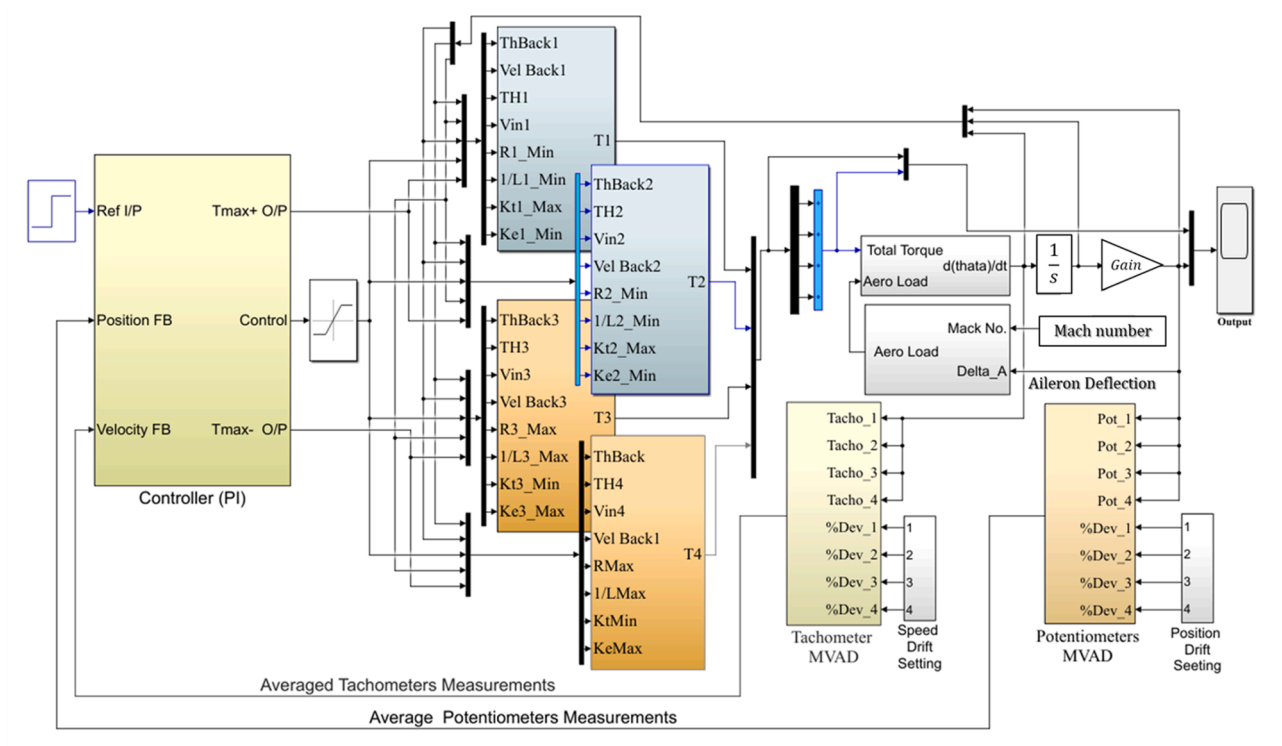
Ref I/P
Tmax+ O/P
Position FB
Control
Velocity FB
Tmax- O/P
Controller (PI)

ThBack1
Vel Back1
TH1
Vin1
R1_Min
1/L1_Min
Kt1_Max
Ke1_Min
T1

ThBack2
TH2
Vin2
Vel Back2
R2_Min
1/L2_Min
Kt2_Max
Ke2_Min
T2

ThBack3
TH3
Vin3
Vel Back3
R3_Max
1/L3_Max
Kt3_Min
Ke3_Max
T3

ThBack
TH4
Vin4
Vel Back1
RMax
1/LMax
KtMin
KeMax
T4

Total Torque
Aero Load
d(thata)/dt
$\frac{1}{s}$
Gain
Output

Aero Load
Mack No.
Delta_A
Mach number
Aileron Deflection

Tacho_1
Tacho_2
Tacho_3
Tacho_4
%Dev_1
%Dev_2
%Dev_3
%Dev_4
1
2
3
4
Tachometer MVAD
Speed Drift Setting

Pot_1
Pot_2
Pot_3
Pot_4
%Dev_1
%Dev_2
%Dev_3
%Dev_4
1
2
3
4
Potentiometers MVAD
Position Drift Seeting

Averaged Tachometers Measurements
Average Potentiometers Measurements